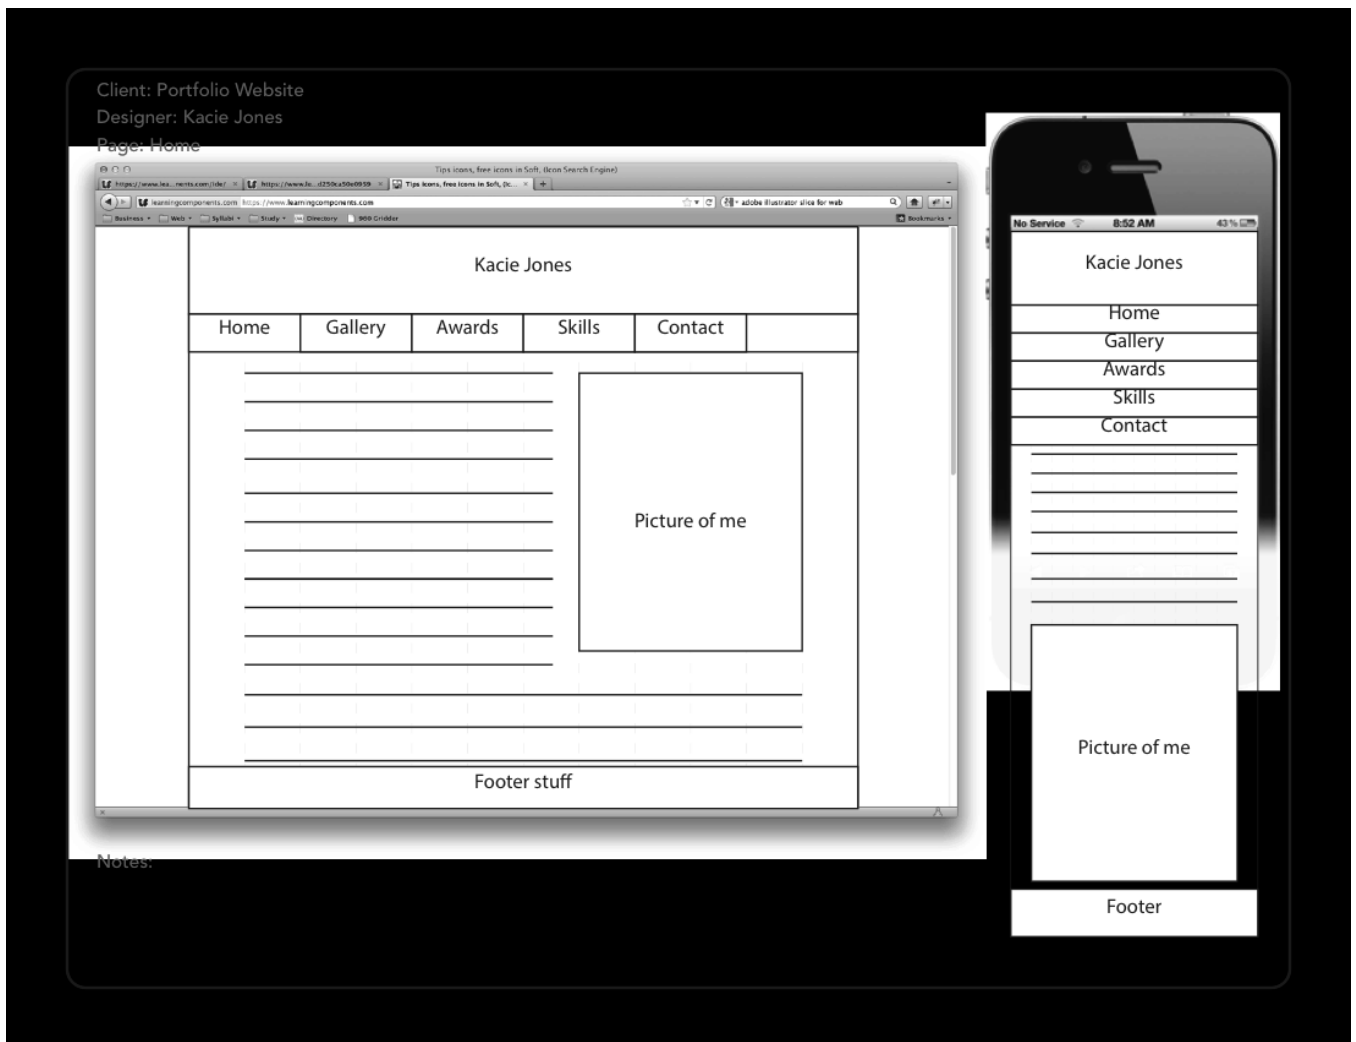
Client: Portfolio Website
Designer: Kacie Jones
Page: Home

Tips icons, free icons in Soft. (Icon Search Engine)

https://www.lea...nents.com/ide/ | https://www.le...d250ca50e0959 | Tips icons, free icons in Soft, (Ic...

learningcomponents.com https://www.learningcomponents.com

adobe illustrator slice for web

Business | Web | Syllabi | Study | Directory | 960 Gridder | Bookmarks

Kacie Jones

| Home | Gallery | Awards | Skills | Contact |

Picture of me

Footer stuff

Notes:

No Service 8:52 AM 43 %

Kacie Jones

Home
Gallery
Awards
Skills
Contact

Picture of me

Footer